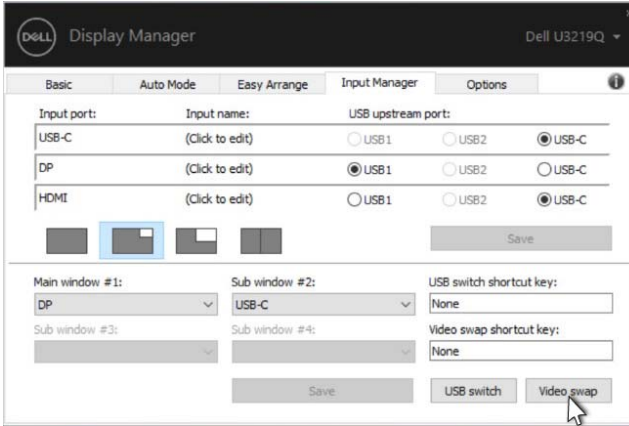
DELL Display Manager

Dell U3219Q

×

Basic | Auto Mode | Easy Arrange | Input Manager | Options

| Input port: | Input name: | USB upstream port: | | |
|---|---|---|---|---|
| USB-C | (Click to edit) | USB1 | USB2 | USB-C |
| DP | (Click to edit) | USB1 | USB2 | USB-C |
| HDMI | (Click to edit) | USB1 | USB2 | USB-C |

Save

Main window #1:
DP

Sub window #2:
USB-C

USB switch shortcut key:
None

Sub window #3:

Sub window #4:

Video swap shortcut key:
None

Save

USB switch

Video swap